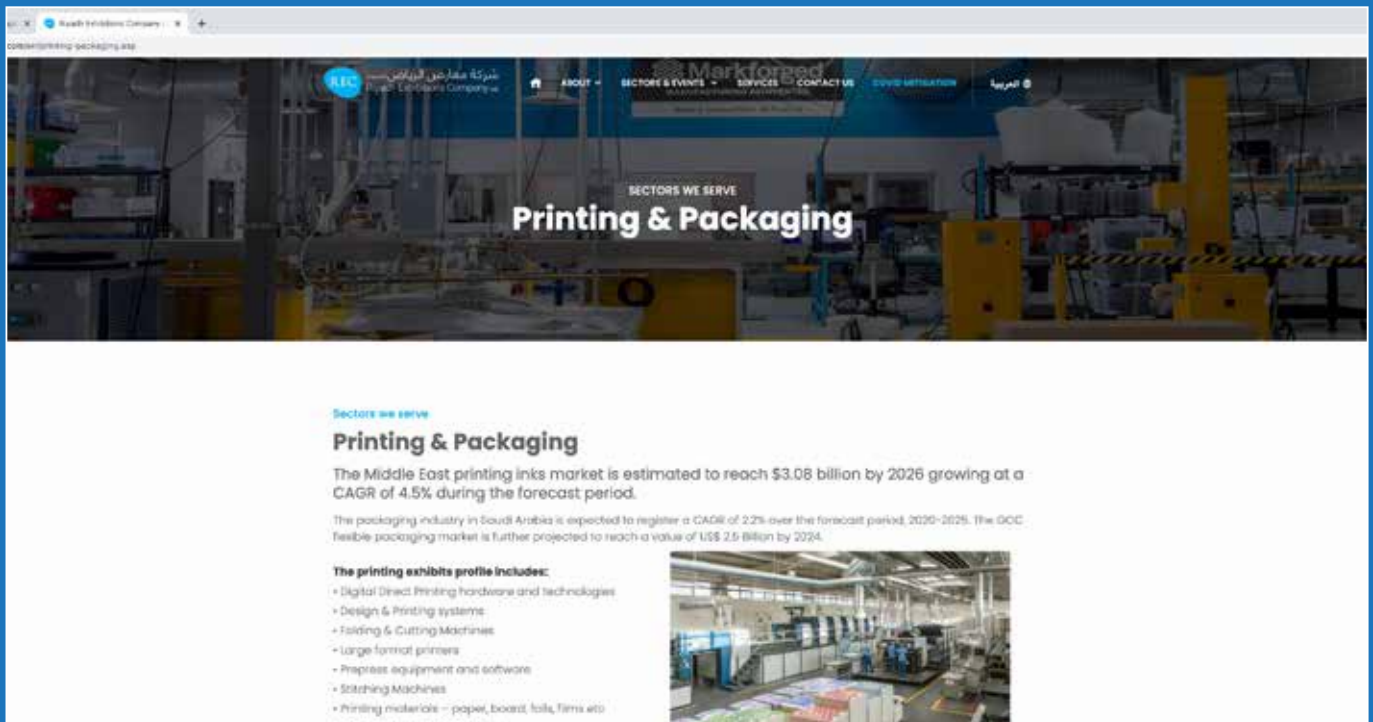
Riyadh Exhibitions Company

sectors/printing-packaging.asp

REC شركة معارض الرياض Riyadh Exhibitions Company

ABOUT SECTORS & EVENTS SERVICES CONTACT US COVID MITIGATION العربية

Markforged

SECTORS WE SERVE

Printing & Packaging

Sectors we serve

Printing & Packaging

The Middle East printing inks market is estimated to reach $3.08 billion by 2026 growing at a CAGR of 4.5% during the forecast period.

The packaging industry in Saudi Arabia is expected to register a CAGR of 2.2% over the forecast period, 2020-2025. The GCC flexible packaging market is further projected to reach a value of US$ 2.5 Billion by 2024.

The printing exhibits profile includes:

• Digital Direct Printing hardware and technologies
• Design & Printing systems
• Folding & Cutting Machines
• Large format printers
• Prepress equipment and software
• Stitching Machines
• Printing materials – paper, board, foils, films etc